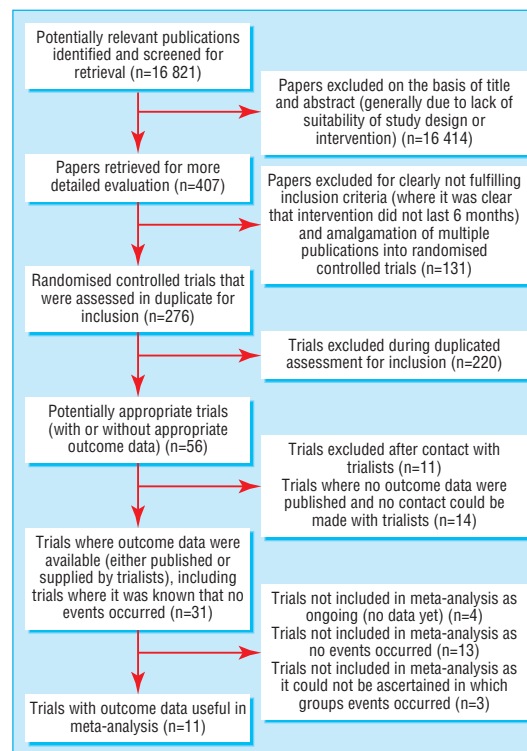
Potentially relevant publications identified and screened for retrieval (n=16 821)

Papers excluded on the basis of title and abstract (generally due to lack of suitability of study design or intervention) (n=16 414)

Papers retrieved for more detailed evaluation (n=407)

Papers excluded for clearly not fulfilling inclusion criteria (where it was clear that intervention did not last 6 months) and amalgamation of multiple publications into randomised controlled trials (n=131)

Randomised controlled trials that were assessed in duplicate for inclusion (n=276)

Trials excluded during duplicated assessment for inclusion (n=220)

Potentially appropriate trials (with or without appropriate outcome data) (n=56)

Trials excluded after contact with trialists (n=11)
Trials where no outcome data were published and no contact could be made with trialists (n=14)

Trials where outcome data were available (either published or supplied by trialists), including trials where it was known that no events occurred (n=31)

Trials not included in meta-analysis as ongoing (no data yet) (n=4)
Trials not included in meta-analysis as no events occurred (n=13)
Trials not included in meta-analysis as it could not be ascertained in which groups events occurred (n=3)

Trials with outcome data useful in meta-analysis (n=11)